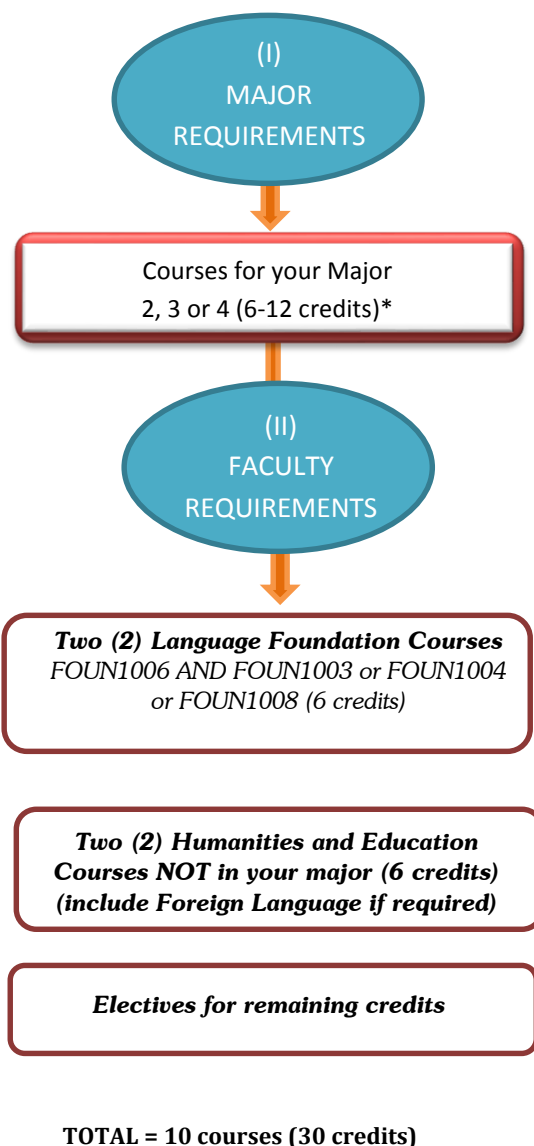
(I)
MAJOR
REQUIREMENTS

Courses for your Major
2, 3 or 4 (6-12 credits)*

(II)
FACULTY
REQUIREMENTS

Two (2) Language Foundation Courses
FOUN1006 AND FOUN1003 or FOUN1004 or FOUN1008 (6 credits)

Two (2) Humanities and Education Courses NOT in your major (6 credits) (include Foreign Language if required)

Electives for remaining credits

TOTAL = 10 courses (30 credits)